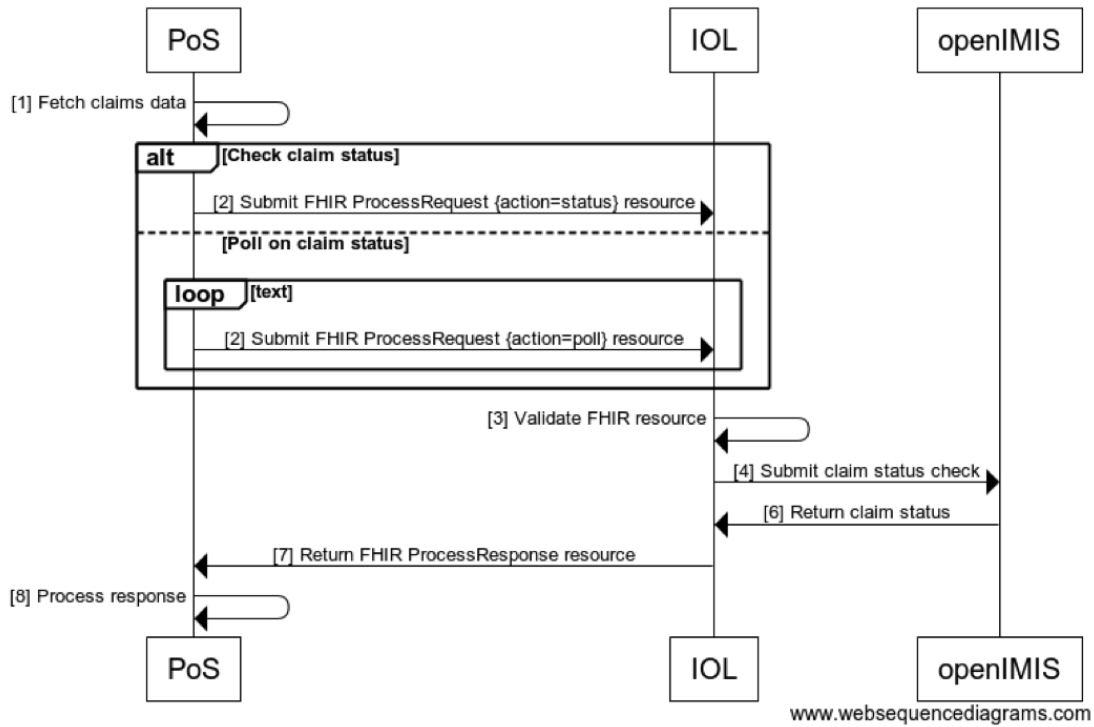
PoS

IOL

openIMIS

[1] Fetch claims data

alt [Check claim status]

[2] Submit FHIR ProcessRequest {action=status} resource

[Poll on claim status]

loop [text]

[2] Submit FHIR ProcessRequest {action=poll} resource

[3] Validate FHIR resource

[4] Submit claim status check

[6] Return claim status

[7] Return FHIR ProcessResponse resource

[8] Process response

PoS

IOL

openIMIS

www.websequencediagrams.com